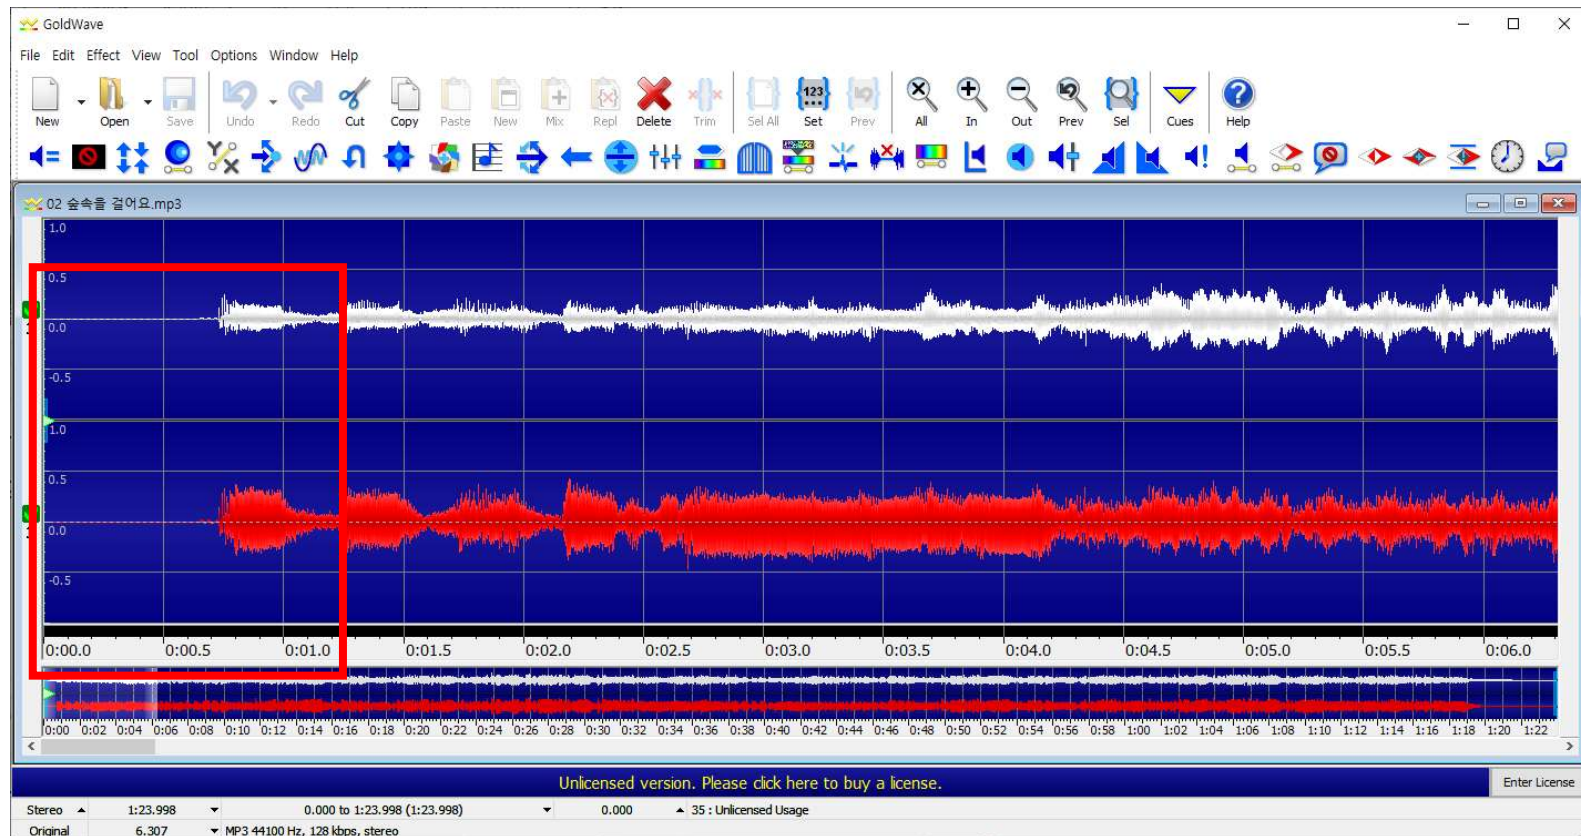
GoldWave

File Edit Effect View Tool Options Window Help

New Open Save Undo Redo Cut Copy Paste New Mix Repl Delete Trim Sel All Set Prev All In Out Prev Sel Cues Help

02 술속을 걸어요.mp3

1.0
0.5
0.0
-0.5
1.0
0.5
0.0
-0.5

0:00.0 0:00.5 0:01.0 0:01.5 0:02.0 0:02.5 0:03.0 0:03.5 0:04.0 0:04.5 0:05.0 0:05.5 0:06.0

0:00 0:02 0:04 0:06 0:08 0:10 0:12 0:14 0:16 0:18 0:20 0:22 0:24 0:26 0:28 0:30 0:32 0:34 0:36 0:38 0:40 0:42 0:44 0:46 0:48 0:50 0:52 0:54 0:56 0:58 1:00 1:02 1:04 1:06 1:08 1:10 1:12 1:14 1:16 1:18 1:20 1:22

Unlicensed version. Please click here to buy a license.

Enter License

| Stereo | 1:23.998 | 0.000 to 1:23.998 (1:23.998) | 0.000 | 35 : Unlicensed Usage |
|---|---|---|---|---|
| Original | 6.307 | MP3 44100 Hz, 128 kbps, stereo | | |